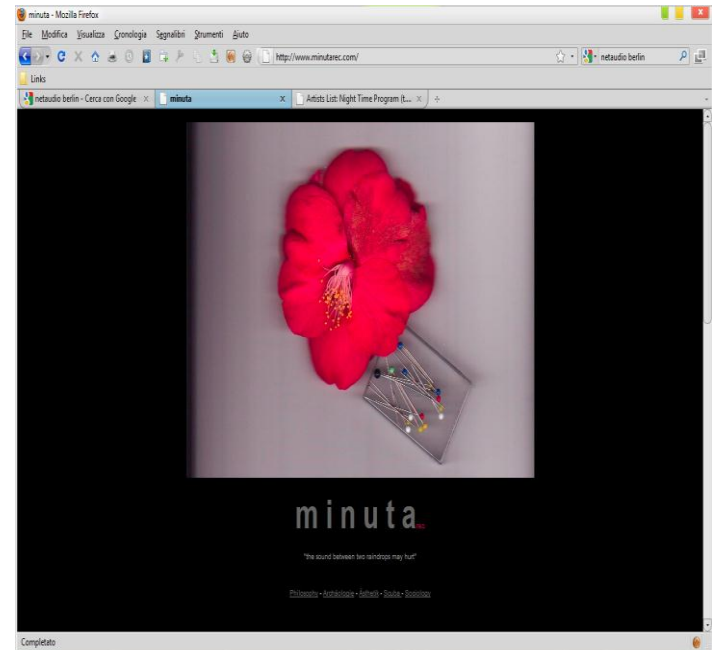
minuta - Mozilla Firefox

File Modifica Visualizza Cronologia Segnalibri Strumenti Aiuto

http://www.minutarec.com/

netaudio berlin

Links

netaudio berlin - Cerca con Google

minuta

Artists List: Night Time Program (t...

minuta rec

"the sound between two raindrops may hurt"

Philosophy - Archeologie - Asthetik - Studio - Sociology

Completato